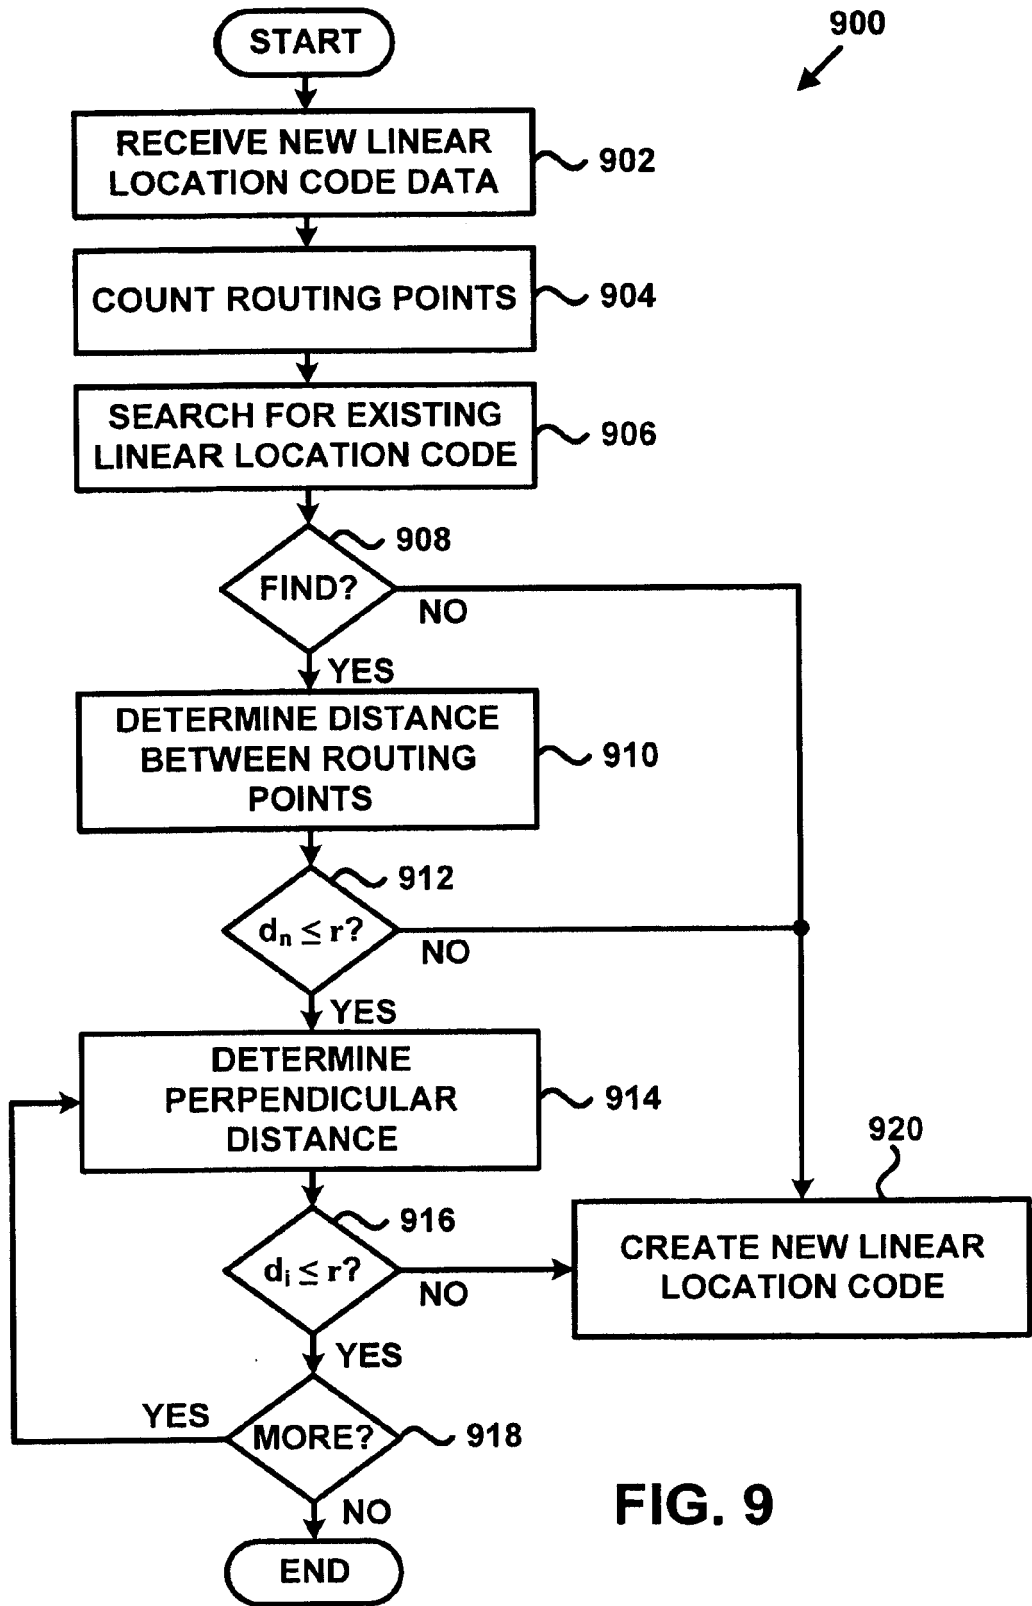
START

900

RECEIVE NEW LINEAR LOCATION CODE DATA

902

COUNT ROUTING POINTS

904

SEARCH FOR EXISTING LINEAR LOCATION CODE

906

908

FIND?

NO

YES

DETERMINE DISTANCE BETWEEN ROUTING POINTS

910

912

$d_n \leq r$?

NO

YES

DETERMINE PERPENDICULAR DISTANCE

914

920

916

$d_i \leq r$?

NO

CREATE NEW LINEAR LOCATION CODE

YES

YES

MORE?

918

NO

FIG. 9

END